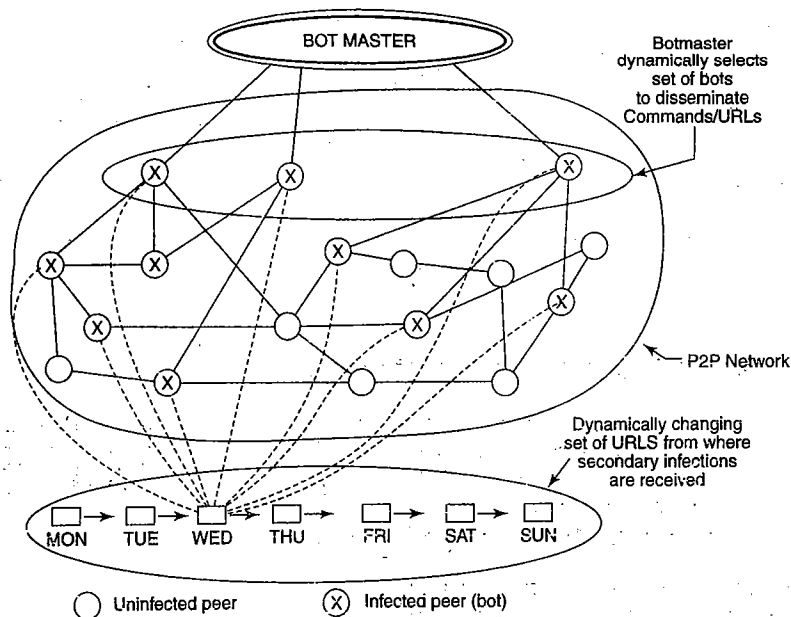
BOT MASTER

Botmaster dynamically selects set of bots to disseminate Commands/URLs

X X X
X X X
X X X
X X

P2P Network

Dynamically changing set of URLS from where secondary infections are received

MON TUE WED THU FRI SAT SUN

Uninfected peer

X Infected peer (bot)